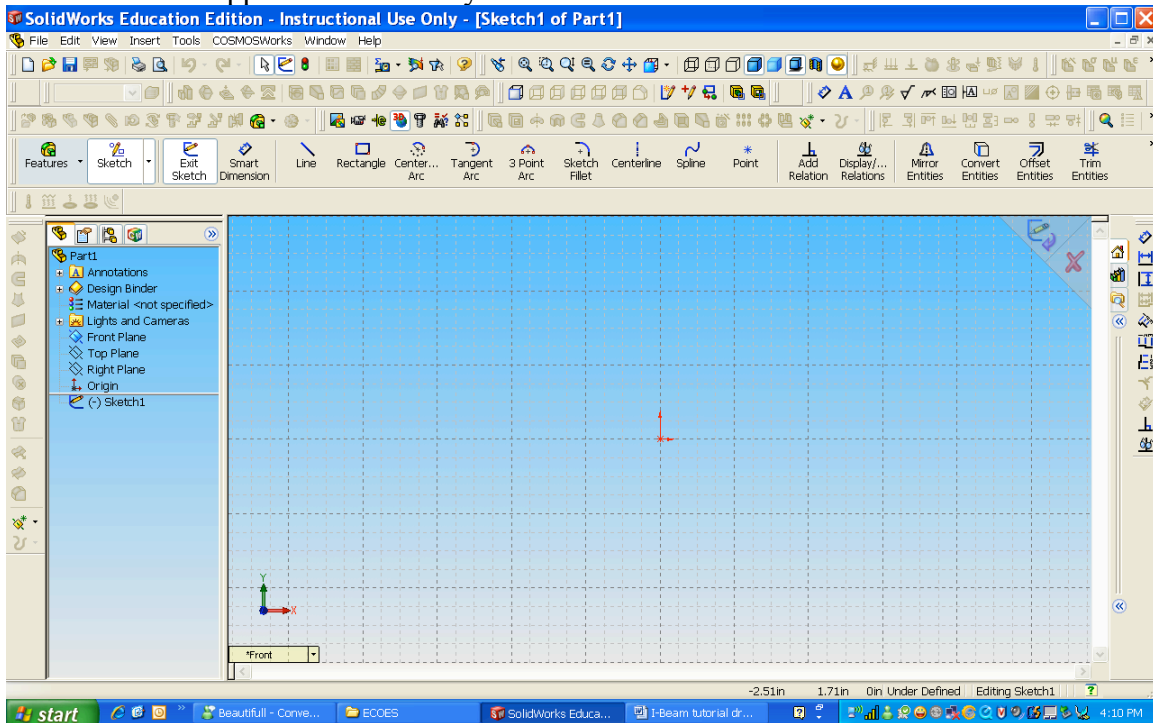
SolidWorks Education Edition - Instructional Use Only - [Sketch1 of Part1]

File Edit View Insert Tools COSMOSWorks Window Help

Features Sketch Exit Sketch Smart Dimension Line Rectangle Center... Arc Tangent Arc 3 Point Arc Sketch Fillet Centerline Spline Point Add Relation Display/... Relations Mirror Entities Convert Entities Offset Entities Trim Entities

Part1
Annotations
Design Binder
Material <not specified>
Lights and Cameras
Front Plane
Top Plane
Right Plane
Origin
(-) Sketch1

Y
X

*Front

-2.51in 1.71in 0in Under Defined Editing Sketch1

start Beautifull - Conve... ECOES SolidWorks Educa... I-Beam tutorial dr... 4:10 PM